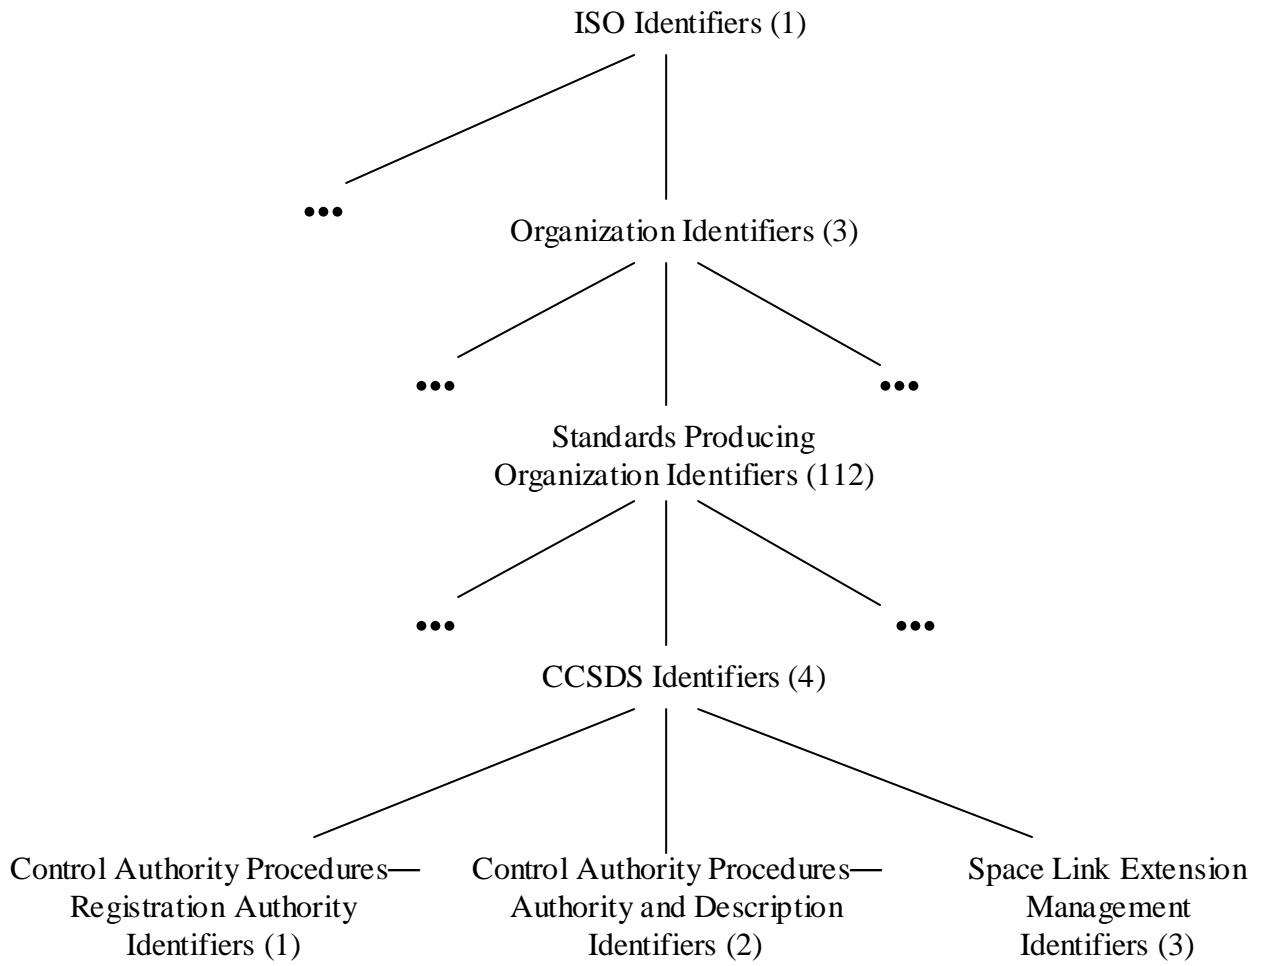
ISO Identifiers (1)

•••

Organization Identifiers (3)

•••

•••

Standards Producing Organization Identifiers (112)

•••

•••

CCSDS Identifiers (4)

Control Authority Procedures— Registration Authority Identifiers (1)

Control Authority Procedures— Authority and Description Identifiers (2)

Space Link Extension Management Identifiers (3)